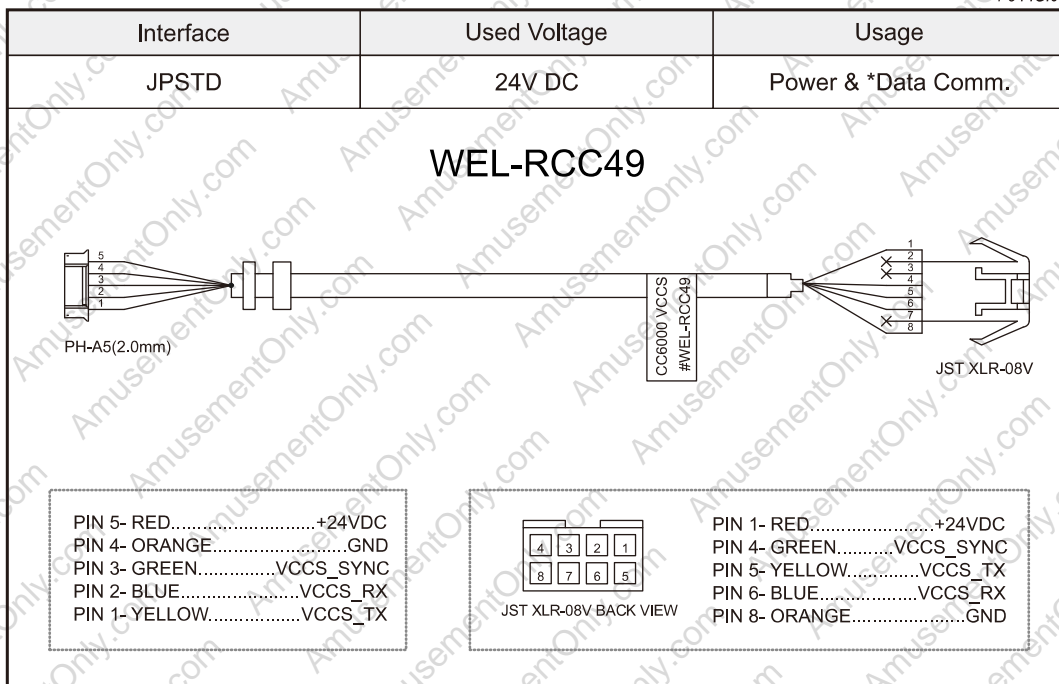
| Interface | Used Voltage | Usage |
|---|---|---|
| JPSTD | 24V DC | Power & *Data Comm. |

WEL-RCC49

5
4
3
2
1

PH-A5(2.0mm)

CC6000 VCCS
#WEL-RCC49

1
2
3
4
5
6
7
8

JST XLR-08V

PIN 5- RED............................+24VDC
PIN 4- ORANGE..........................GND
PIN 3- GREEN..............VCCS_SYNC
PIN 2- BLUE.......................VCCS_RX
PIN 1- YELLOW.................VCCS_TX

4 3 2 1
8 7 6 5

JST XLR-08V BACK VIEW

PIN 1- RED.......................+24VDC
PIN 4- GREEN...........VCCS_SYNC
PIN 5- YELLOW.............VCCS_TX
PIN 6- BLUE...................VCCS_RX
PIN 8- ORANGE.....................GND

AmusementOnly.com